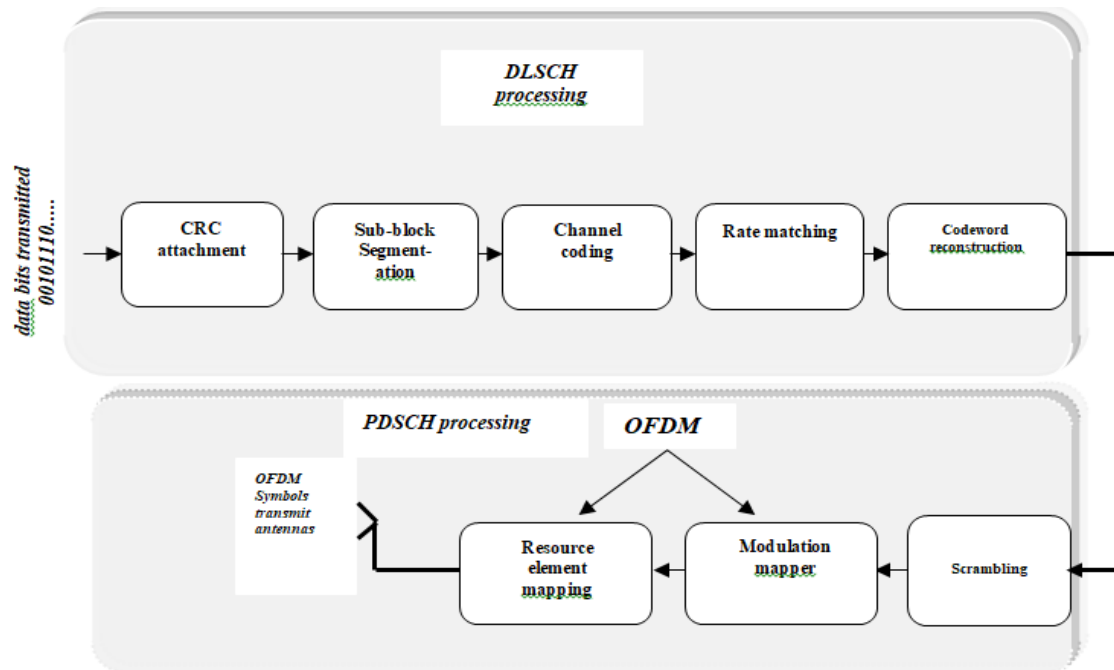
DLSCH processing

data bits transmitted 00101110.....

CRC attachment

Sub-block Segmentation

Channel coding

Rate matching

Codeword reconstruction

PDSCH processing

OFDM

OFDM Symbols transmit antennas

Resource element mapping

Modulation mapper

Scrambling